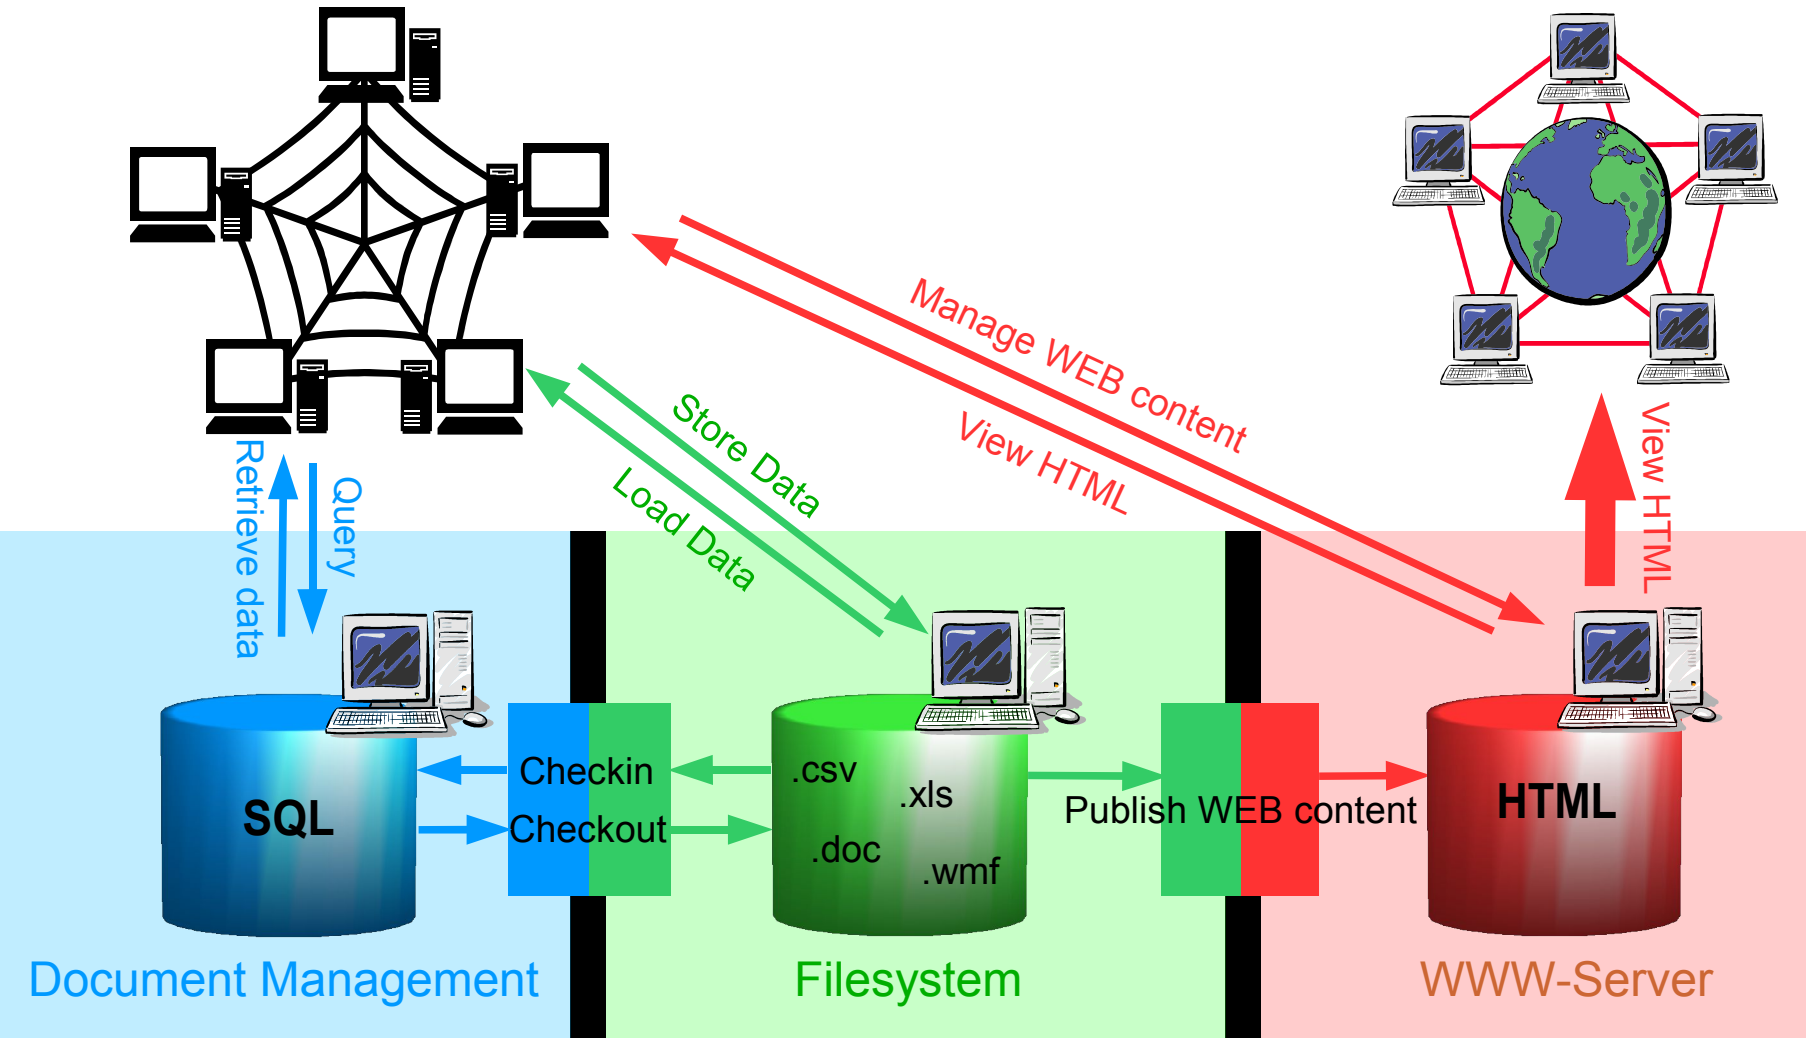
Manage WEB content

View HTML

Store Data

Load Data

Retrieve data

Query

View HTML

SQL

Checkin

Checkout

.csv

.xls

.doc

.wmf

Publish WEB content

HTML

Document Management

Filesystem

WWW-Server